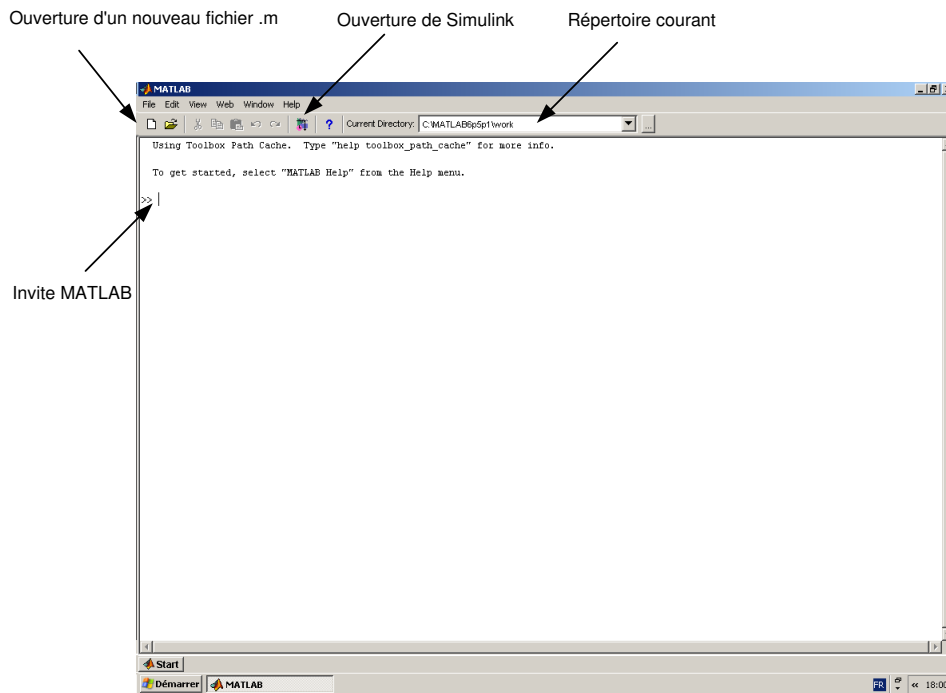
Ouverture d'un nouveau fichier .m

Ouverture de Simulink

Répertoire courant

MATLAB

File Edit View Web Window Help

? Current Directory: C:\MATLAB6p5p1\work

Using Toolbox Path Cache. Type "help toolbox_path_cache" for more info.

To get started, select "MATLAB Help" from the Help menu.

>>

Invite MATLAB

Start

Démarrer MATLAB

FR « 18:00